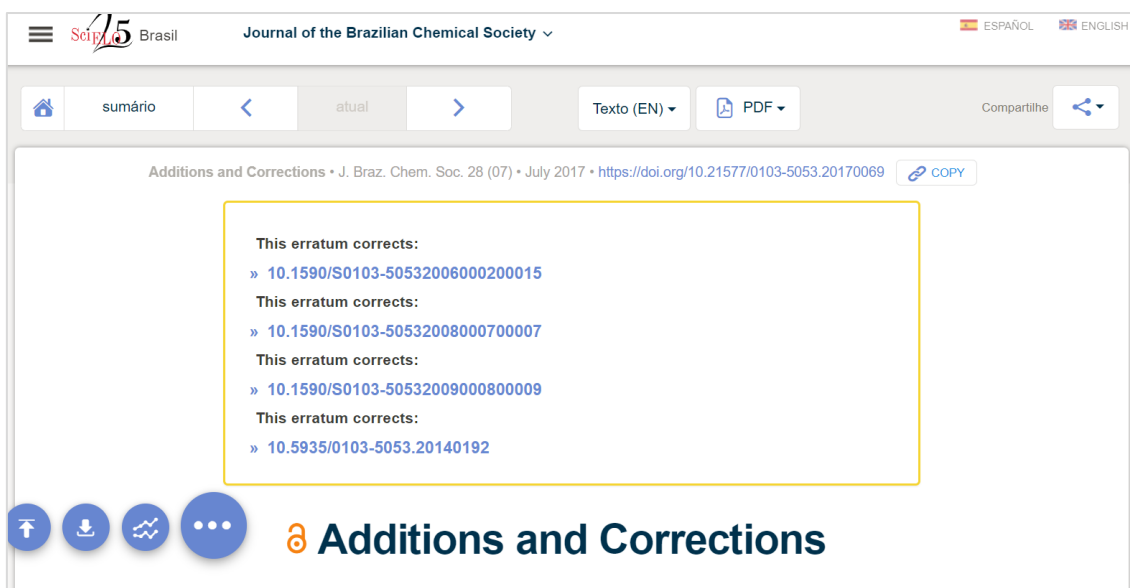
SciELO 15 Brasil Journal of the Brazilian Chemical Society

ESPAÑOL ENGLISH

sumário atual Texto (EN) PDF Compartilhe

Additions and Corrections • J. Braz. Chem. Soc. 28 (07) • July 2017 • https://doi.org/10.21577/0103-5053.20170069 COPY

This erratum corrects:
» 10.1590/S0103-50532006000200015
This erratum corrects:
» 10.1590/S0103-50532008000700007
This erratum corrects:
» 10.1590/S0103-50532009000800009
This erratum corrects:
» 10.5935/0103-5053.20140192

Additions and Corrections